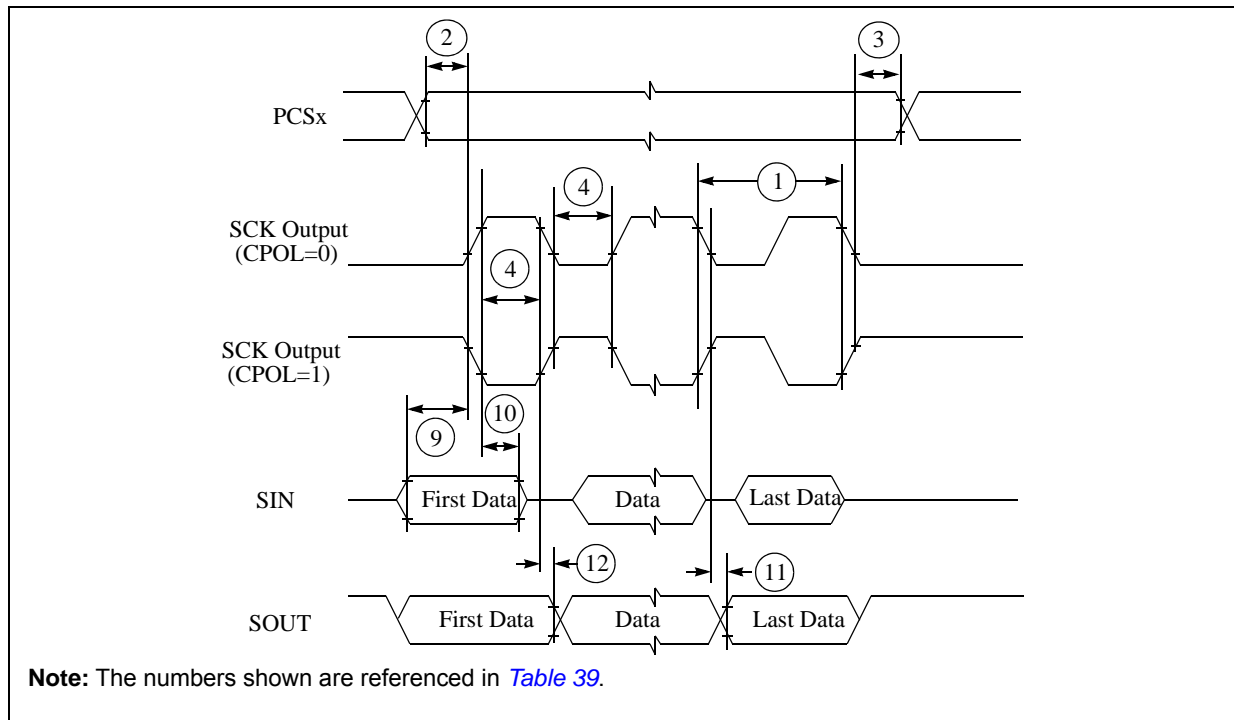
2

3

PCSx

4

1

SCK Output
(CPOL=0)

4

SCK Output
(CPOL=1)

10

9

SIN

First Data

Data

Last Data

12

11

SOUT

First Data

Data

Last Data

**Note:** The numbers shown are referenced in *Table 39*.